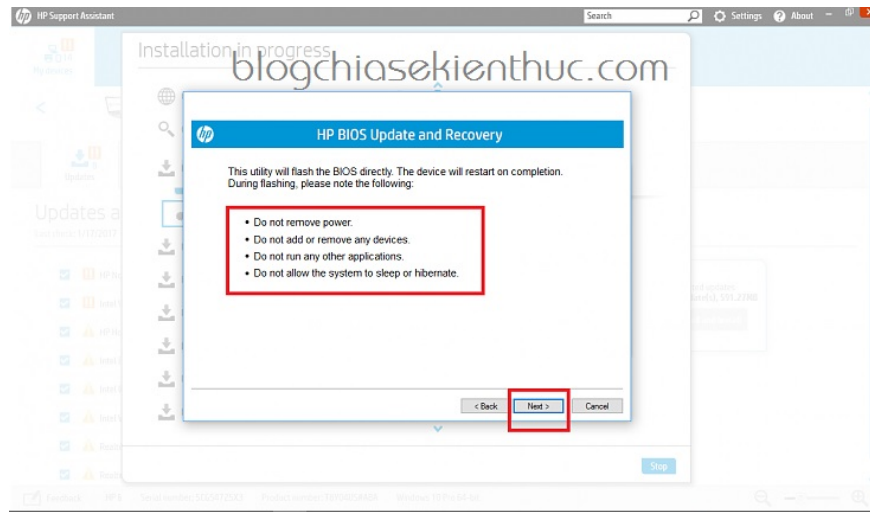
HP Support Assistant

Search

Settings

About

My devices

Installation in progress

blogchiasekienthuc.com

Updates a

HP BIOS Update and Recovery

This utility will flash the BIOS directly. The device will restart on completion. During flashing, please note the following:

• Do not remove power.
• Do not add or remove any devices.
• Do not run any other applications.
• Do not allow the system to sleep or hibernate.

< Back

Next >

Cancel

Stop

Feedback